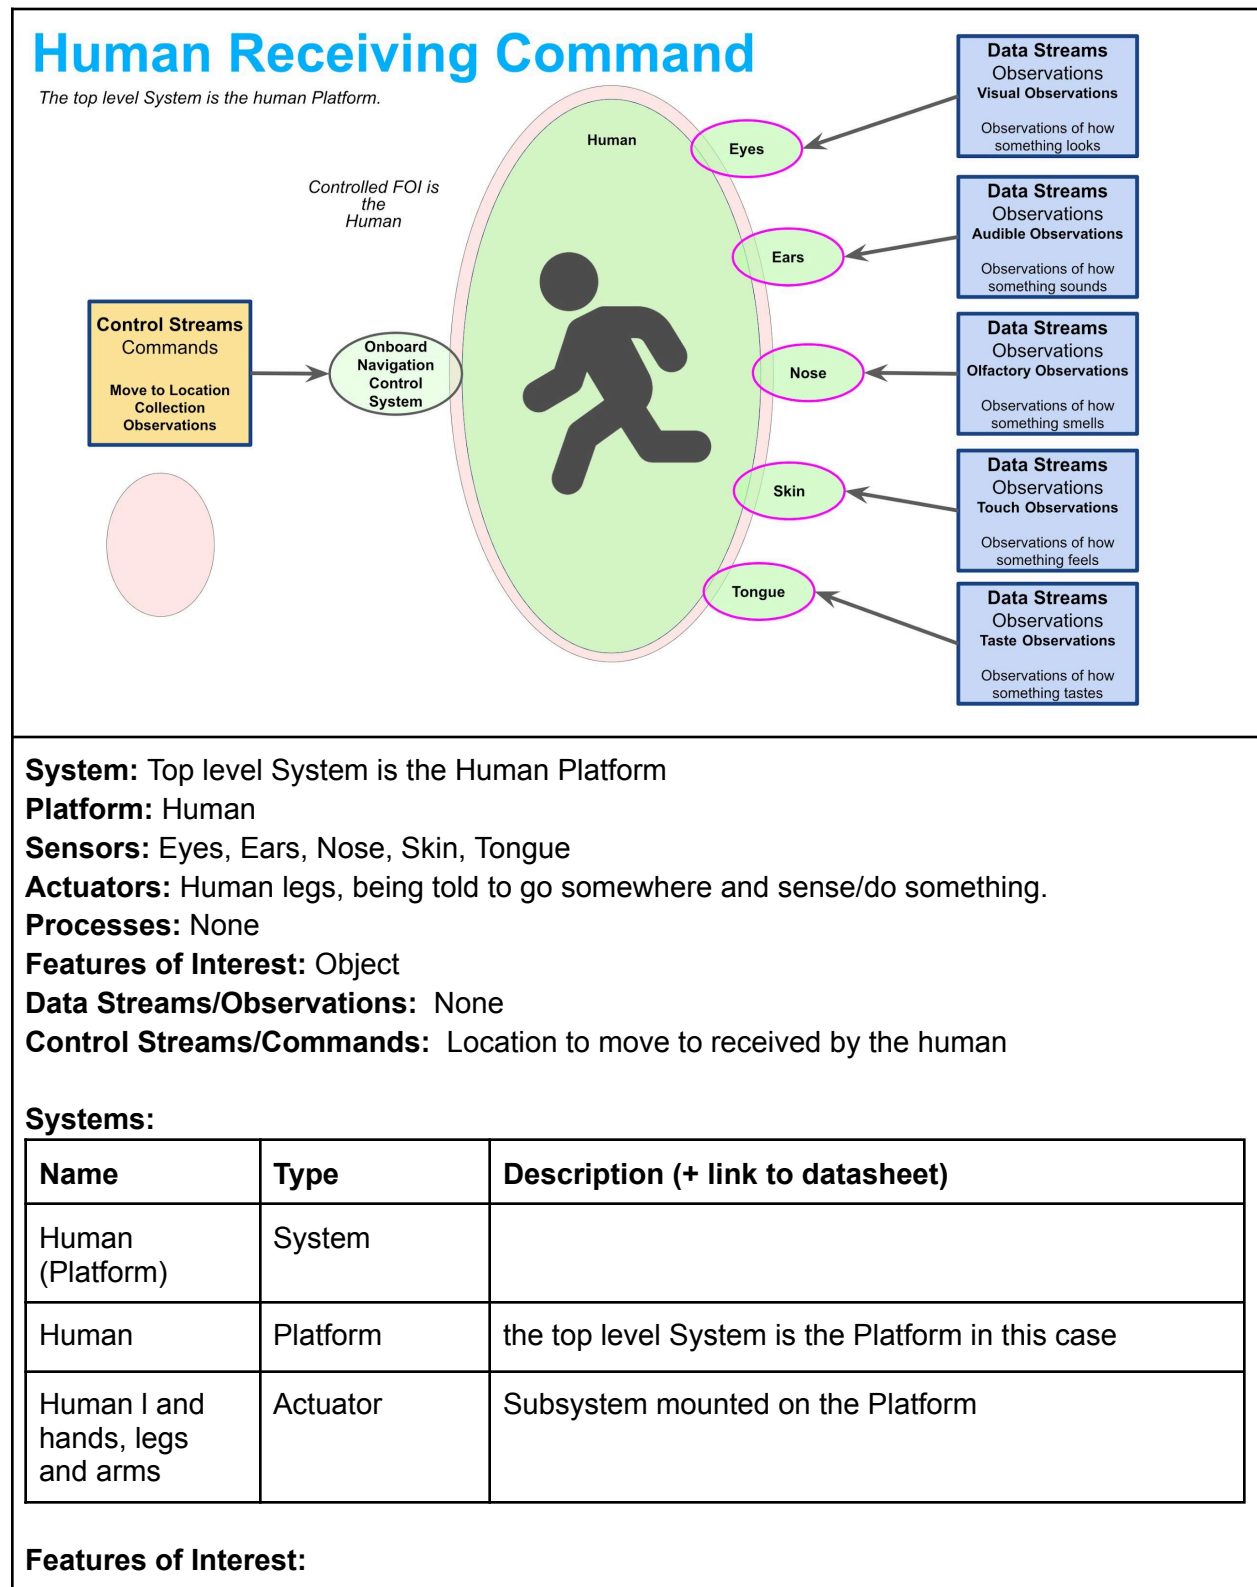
Human Receiving Command

The top level System is the human Platform.

Controlled FOI is the Human

Human

Control Streams
Commands
Move to Location
Collection
Observations

Onboard Navigation Control System

Eyes

Ears

Nose

Skin

Tongue

Data Streams
Observations
Visual Observations
Observations of how something looks

Data Streams
Observations
Audible Observations
Observations of how something sounds

Data Streams
Observations
Olfactory Observations
Observations of how something smells

Data Streams
Observations
Touch Observations
Observations of how something feels

Data Streams
Observations
Taste Observations
Observations of how something tastes

**System:** Top level System is the Human Platform
**Platform:** Human
**Sensors:** Eyes, Ears, Nose, Skin, Tongue
**Actuators:** Human legs, being told to go somewhere and sense/do something.
**Processes:** None
**Features of Interest:** Object
**Data Streams/Observations:** None
**Control Streams/Commands:** Location to move to received by the human

**Systems:**

| Name | Type | Description (+ link to datasheet) |
|---|---|---|
| Human (Platform) | System | |
| Human | Platform | the top level System is the Platform in this case |
| Human l and hands, legs and arms | Actuator | Subsystem mounted on the Platform |

**Features of Interest:**